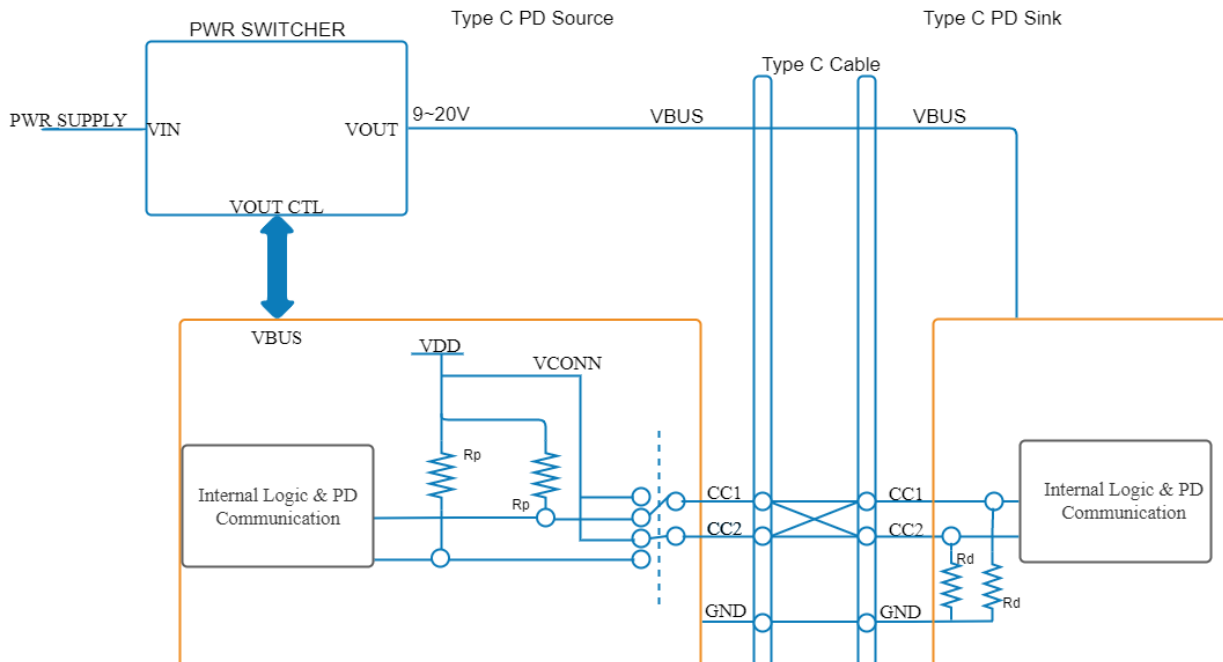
PWR SWITCHER

Type C PD Source

Type C PD Sink

Type C Cable

PWR SUPPLY

VIN

VOUT

9~20V

VBUS

VBUS

VOUT CTL

VBUS

VDD

VCONN

Rp

Rp

Internal Logic & PD Communication

CC1

CC2

CC1

CC2

GND

GND

Rd

Rd

Internal Logic & PD Communication